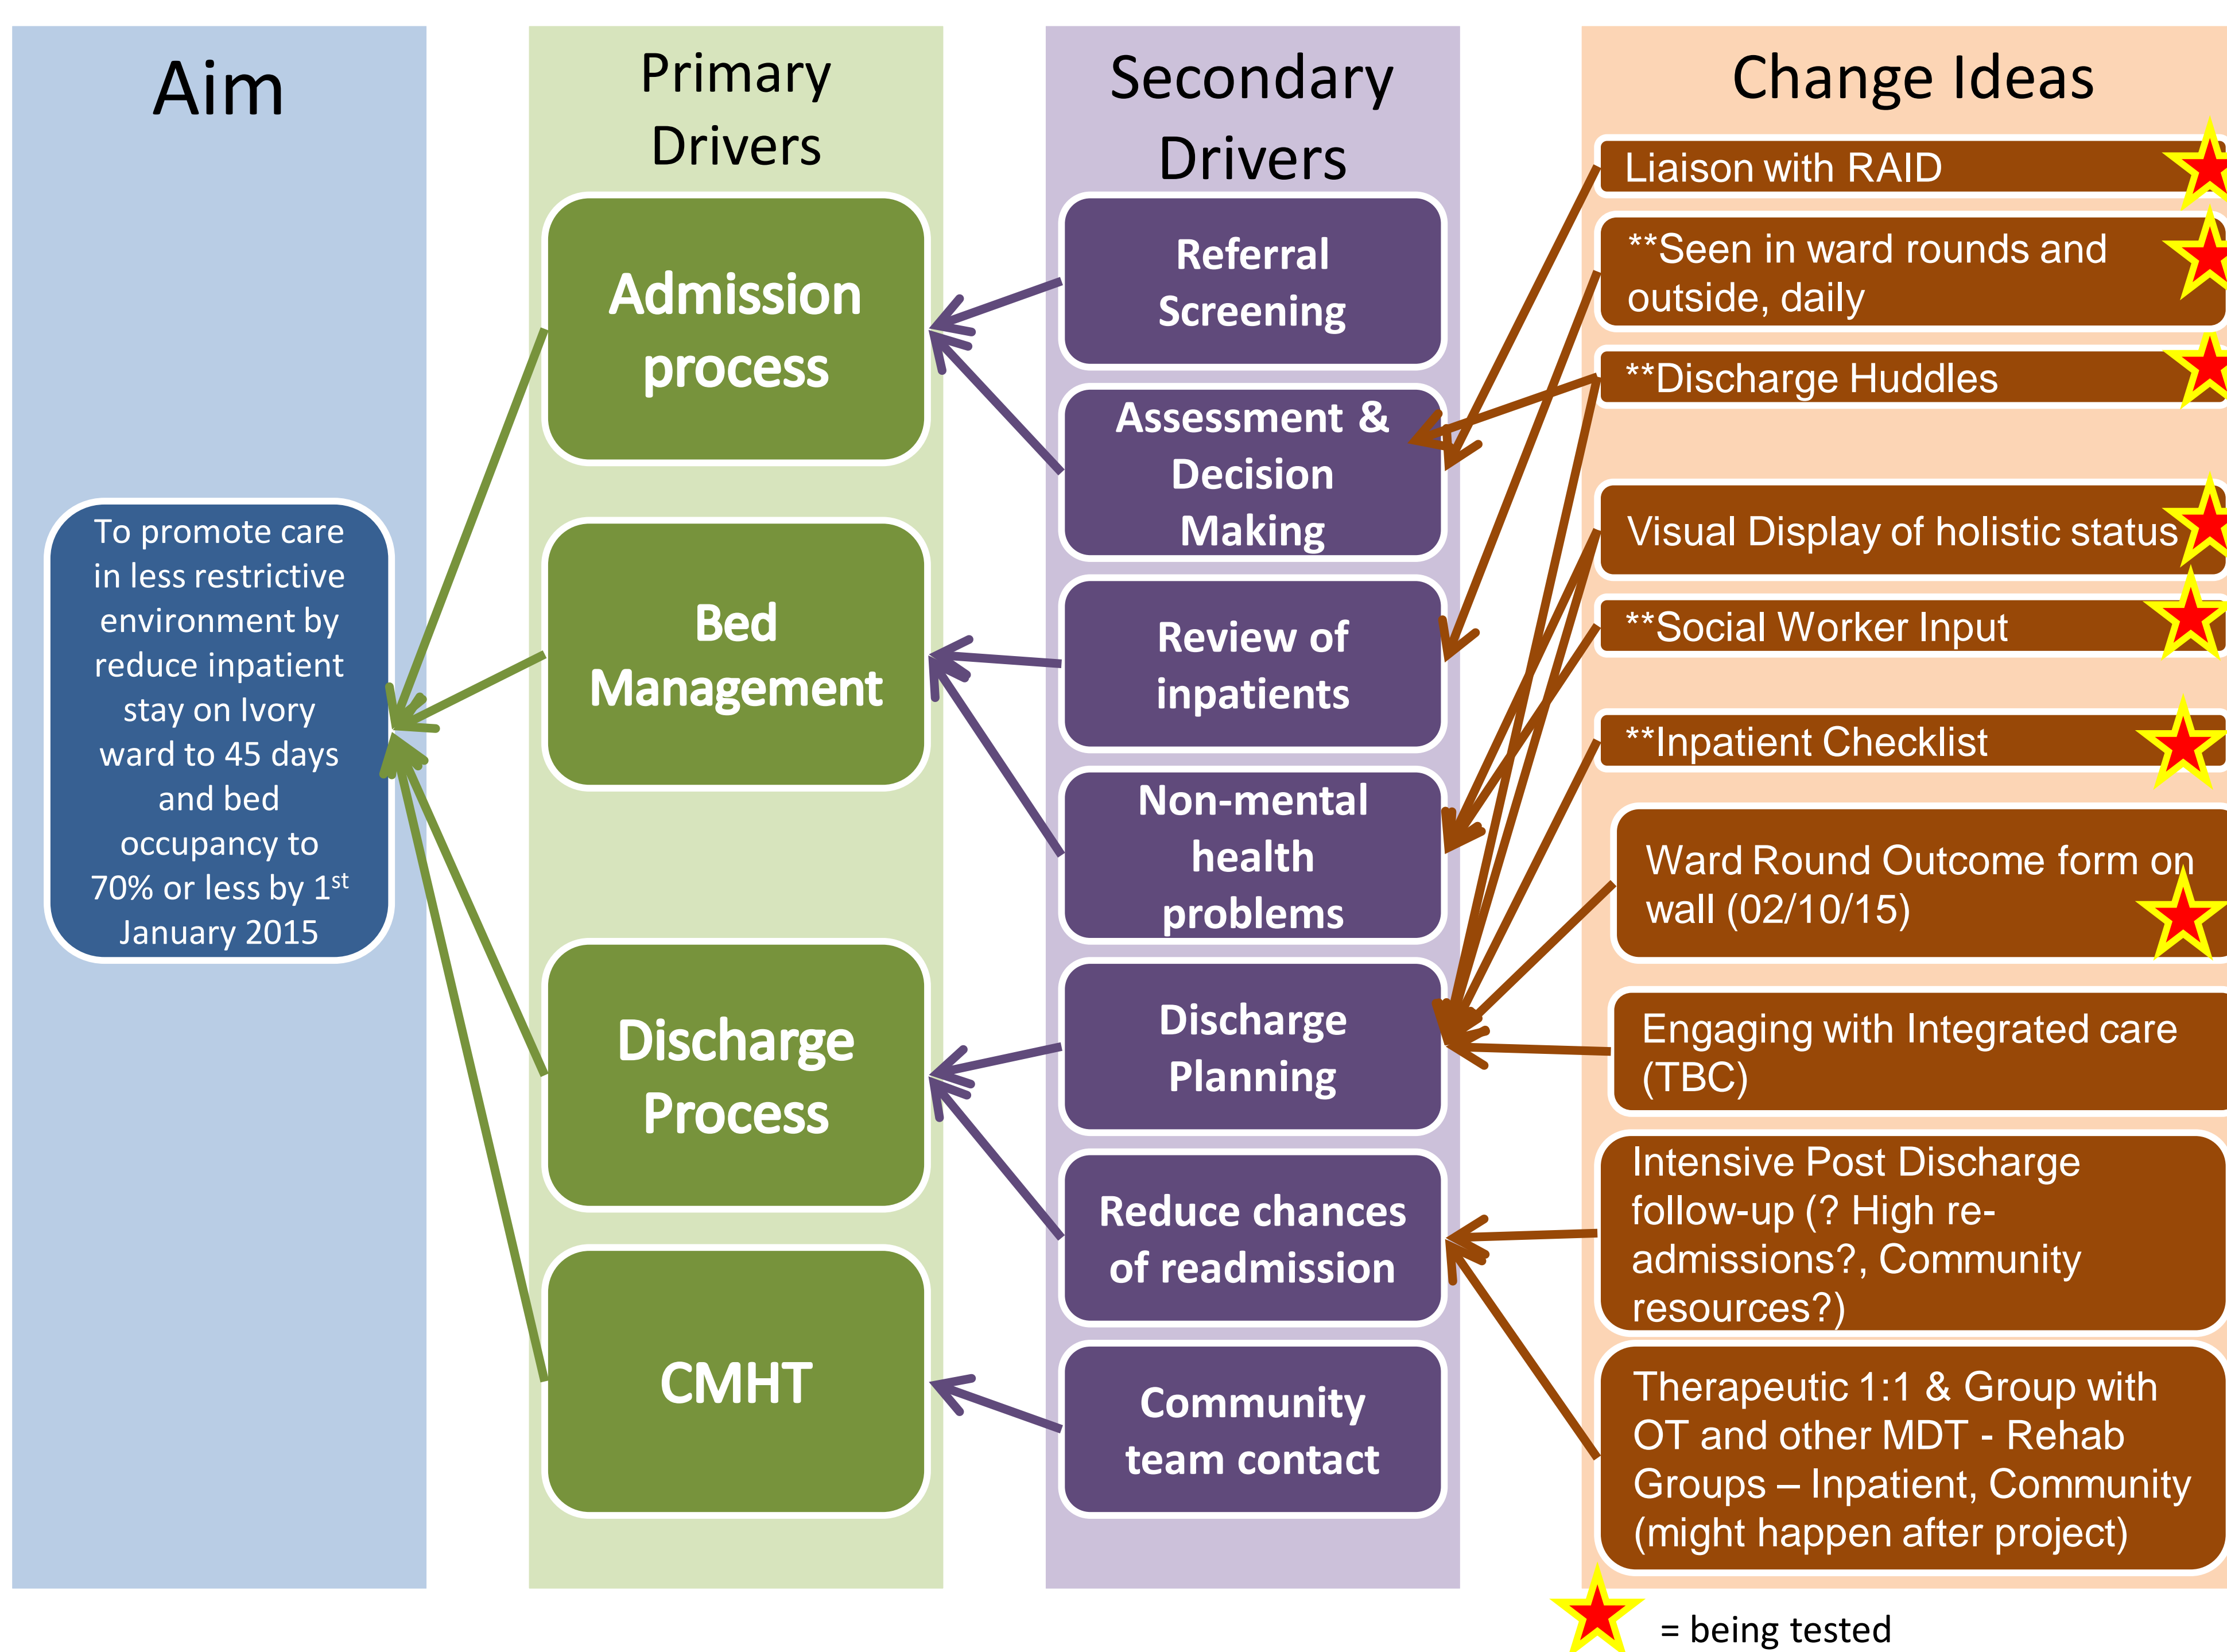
Aim

To promote care in less restrictive environment by reduce inpatient stay on Ivory ward to 45 days and bed occupancy to 70% or less by 1$^{st}$ January 2015

Primary Drivers

Admission process

Bed Management

Discharge Process

CMHT

Secondary Drivers

Referral Screening

Assessment & Decision Making

Review of inpatients

Non-mental health problems

Discharge Planning

Reduce chances of readmission

Community team contact

Change Ideas

Liaison with RAID

**Seen in ward rounds and outside, daily

**Discharge Huddles

Visual Display of holistic status

**Social Worker Input

**Inpatient Checklist

Ward Round Outcome form on wall (02/10/15)

Engaging with Integrated care (TBC)

Intensive Post Discharge follow-up (? High re-admissions?, Community resources?)

Therapeutic 1:1 & Group with OT and other MDT - Rehab Groups – Inpatient, Community (might happen after project)

= being tested